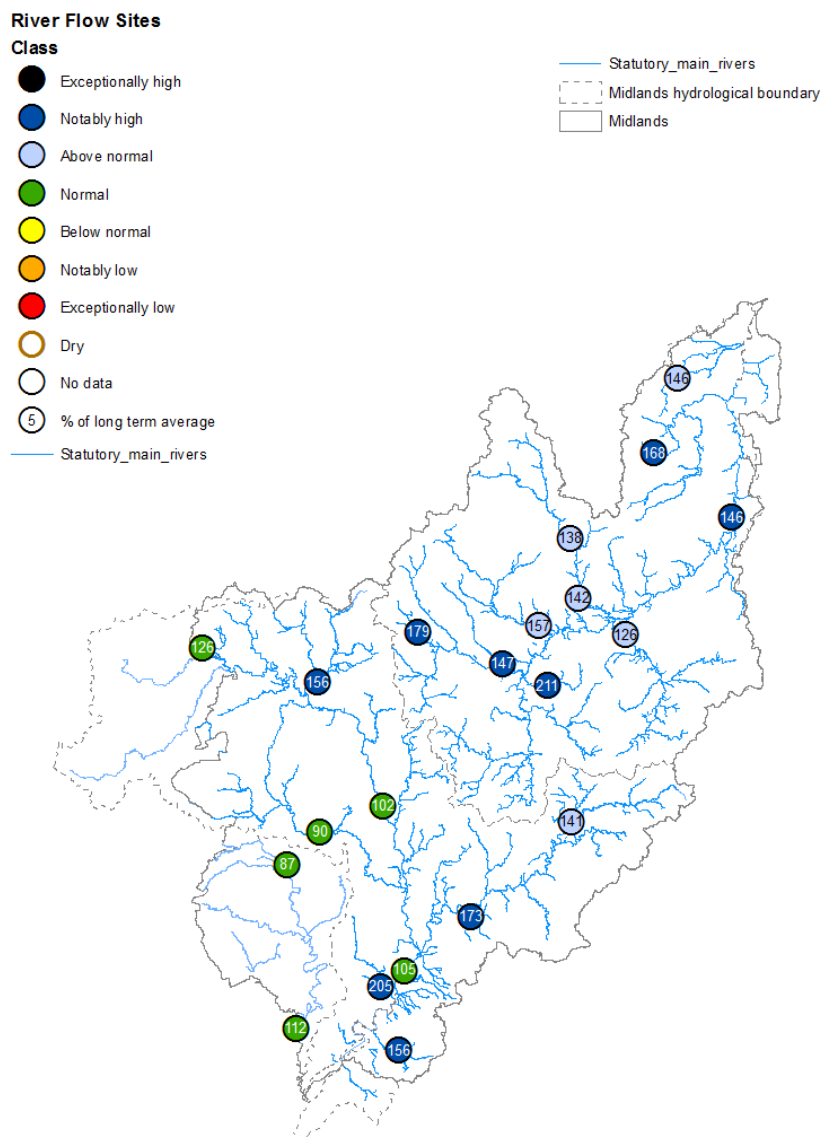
River Flow Sites
Class
Exceptionally high
Notably high
Above normal
Normal
Below normal
Notably low
Exceptionally low
Dry
No data
5 % of long term average
Statutory_main_rivers

Statutory_main_rivers
Midlands hydrological boundary
Midlands

146
168
146
138
142
126
157
179
147
211
126
156
102
90
141
87
173
105
205
112
156